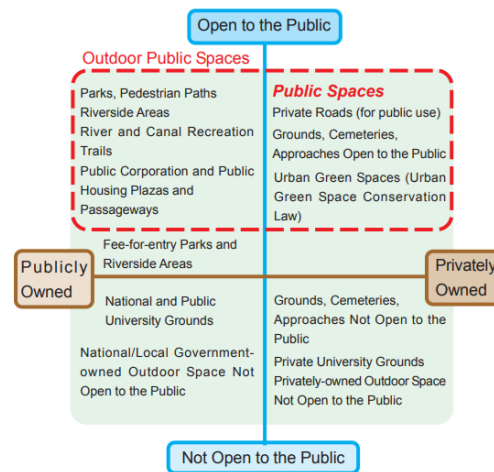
Open to the Public

Outdoor Public Spaces

Parks, Pedestrian Paths
Riverside Areas
River and Canal Recreation Trails
Public Corporation and Public Housing Plazas and Passageways

Public Spaces
Private Roads (for public use)
Grounds, Cemeteries, Approaches Open to the Public
Urban Green Spaces (Urban Green Space Conservation Law)

Fee-for-entry Parks and Riverside Areas

Publicly Owned

Privately Owned

National and Public University Grounds

National/Local Government-owned Outdoor Space Not Open to the Public

Grounds, Cemeteries, Approaches Not Open to the Public
Private University Grounds
Privately-owned Outdoor Space Not Open to the Public

Not Open to the Public